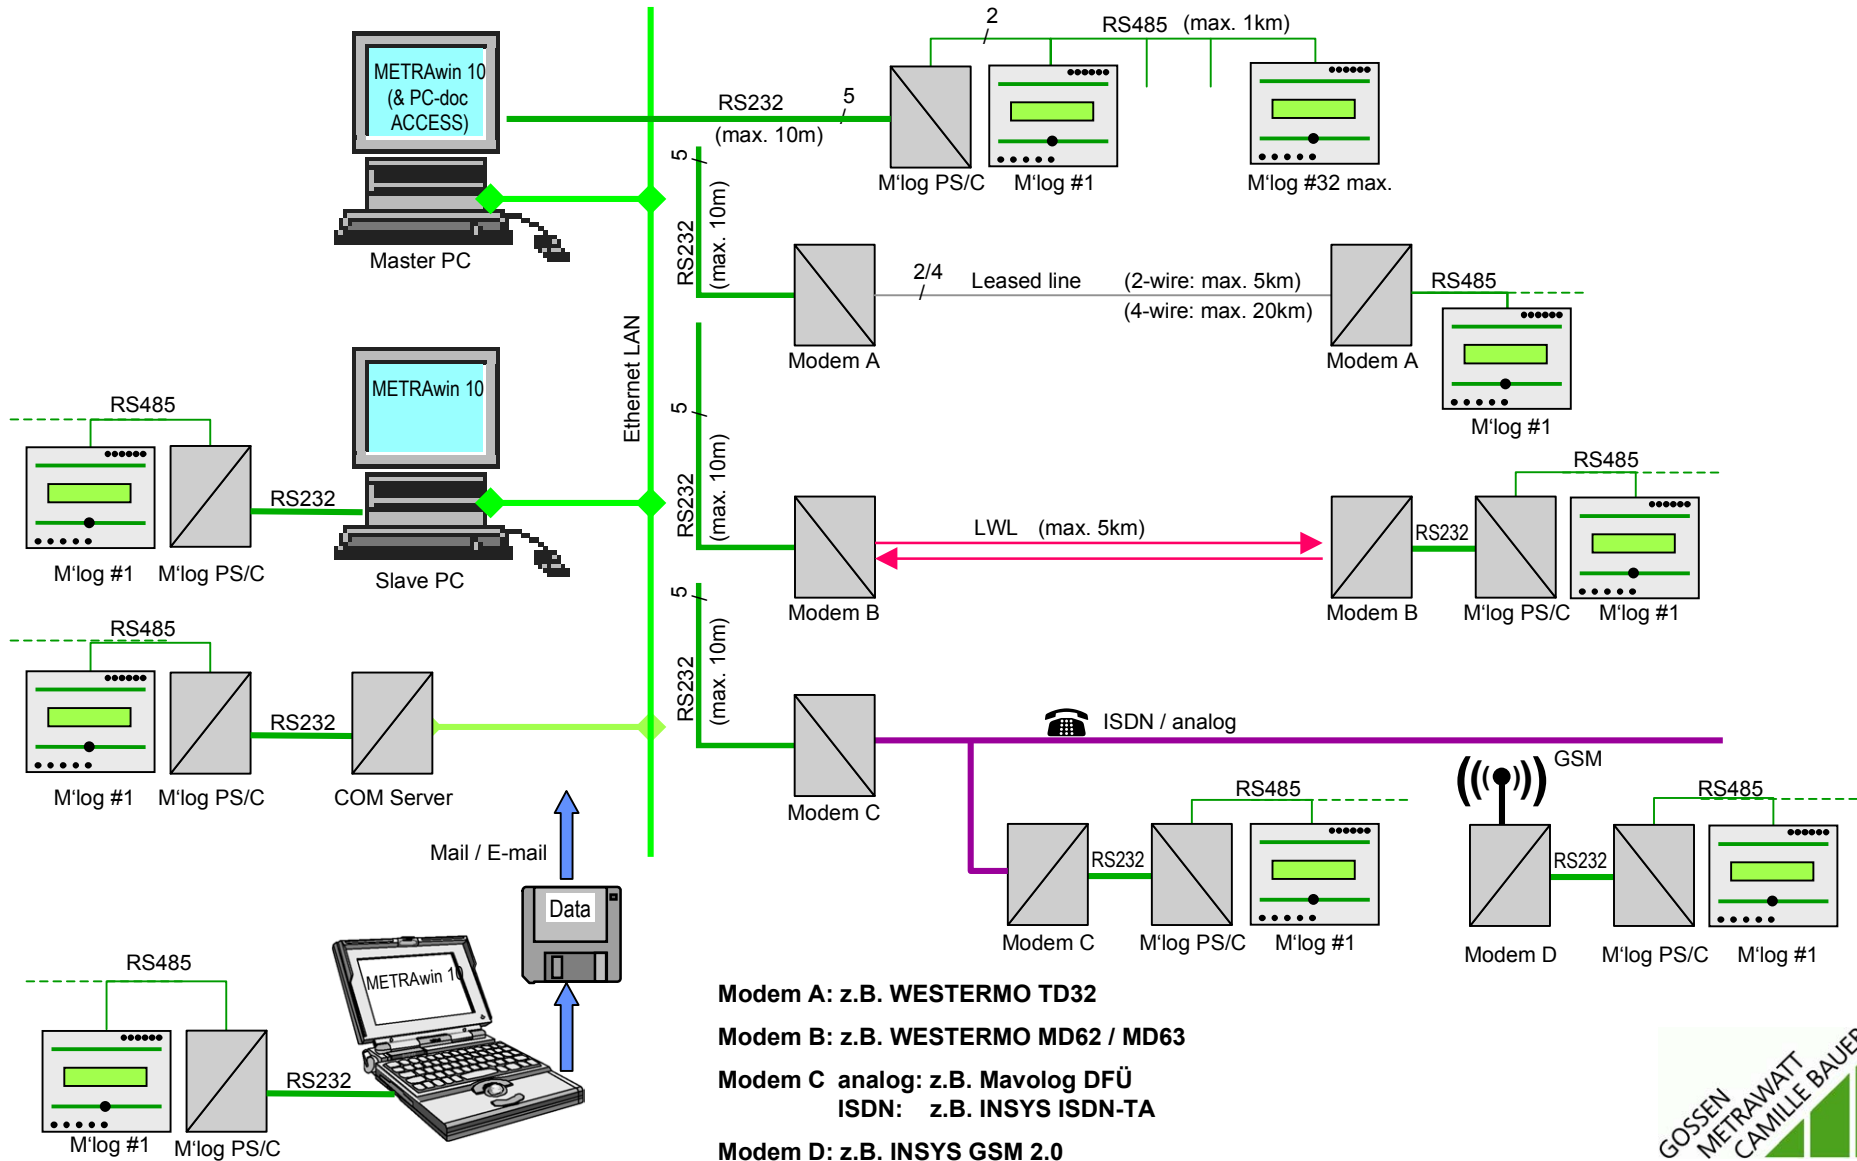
METRAwin 10 (& PC-doc ACCESS)

Master PC

RS232 (max. 10m) 5

2 RS485 (max. 1km)

M'log PS/C M'log #1 M'log #32 max.

5 RS232 (max. 10m)

2/4 Leased line (2-wire: max. 5km) (4-wire: max. 20km)

Modem A Modem A

RS485

M'log #1

Ethernet LAN

METRAwin 10

Slave PC

RS485

RS232

M'log #1 M'log PS/C

5 RS232 (max. 10m)

LWL (max. 5km)

Modem B Modem B

RS232

RS485

M'log PS/C M'log #1

RS485

RS232

M'log #1 M'log PS/C COM Server

5 RS232 (max. 10m)

ISDN / analog

Modem C

GSM

RS485 RS232

Modem C M'log PS/C M'log #1

RS485 RS232

Modem D M'log PS/C M'log #1

Mail / E-mail

Data

METRAwin 10

RS485

RS232

M'log #1 M'log PS/C

Modem A: z.B. WESTERMO TD32

Modem B: z.B. WESTERMO MD62 / MD63

Modem C analog: z.B. Mavolog DFÜ
ISDN: z.B. INSYS ISDN-TA

Modem D: z.B. INSYS GSM 2.0

GOSSEN METRAWATT CAMILLE BAUER